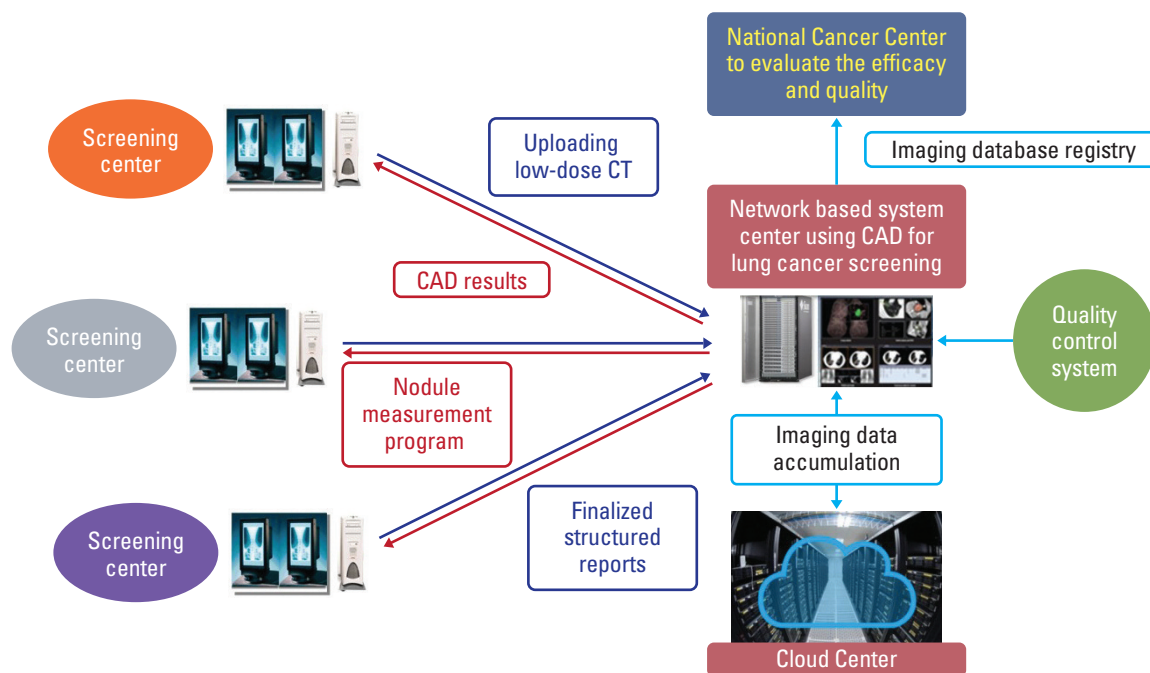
National Cancer Center to evaluate the efficacy and quality

Imaging database registry

Screening center

Uploading low-dose CT

Network based system center using CAD for lung cancer screening

CAD results

Screening center

Quality control system

Nodule measurement program

Imaging data accumulation

Screening center

Finalized structured reports

Cloud Center